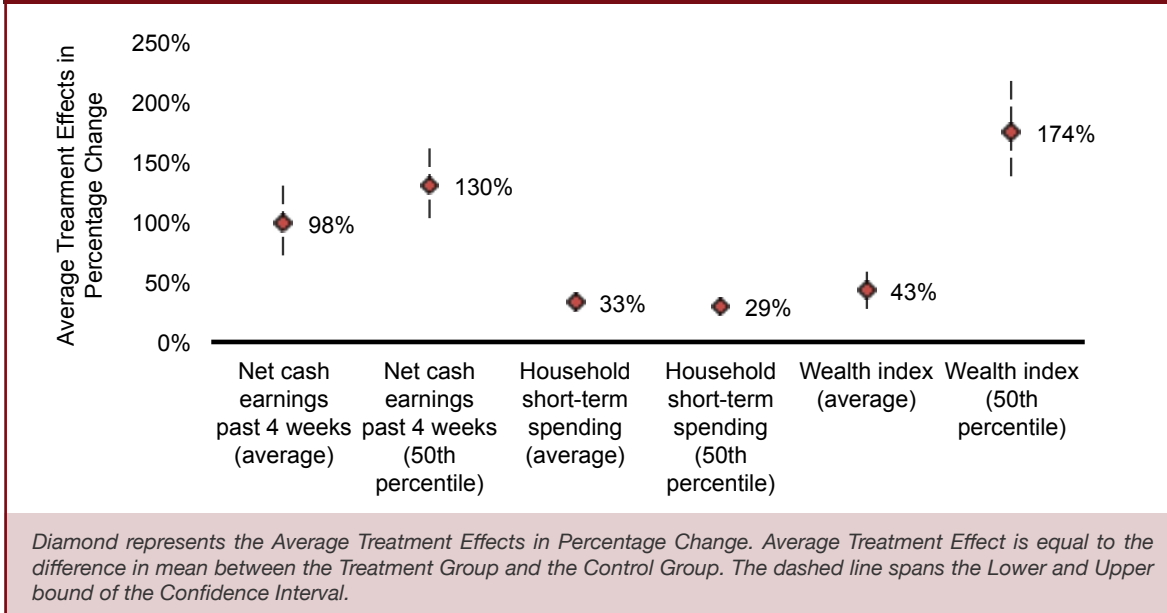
Average Treatment Effects in Percentage Change

250%
200%
150%
100%
50%
0%

98%
130%
33%
29%
43%
174%

Net cash earnings past 4 weeks (average)

Net cash earnings past 4 weeks (50th percentile)

Household short-term spending (average)

Household short-term spending (50th percentile)

Wealth index (average)

Wealth index (50th percentile)

Diamond represents the Average Treatment Effects in Percentage Change. Average Treatment Effect is equal to the difference in mean between the Treatment Group and the Control Group. The dashed line spans the Lower and Upper bound of the Confidence Interval.